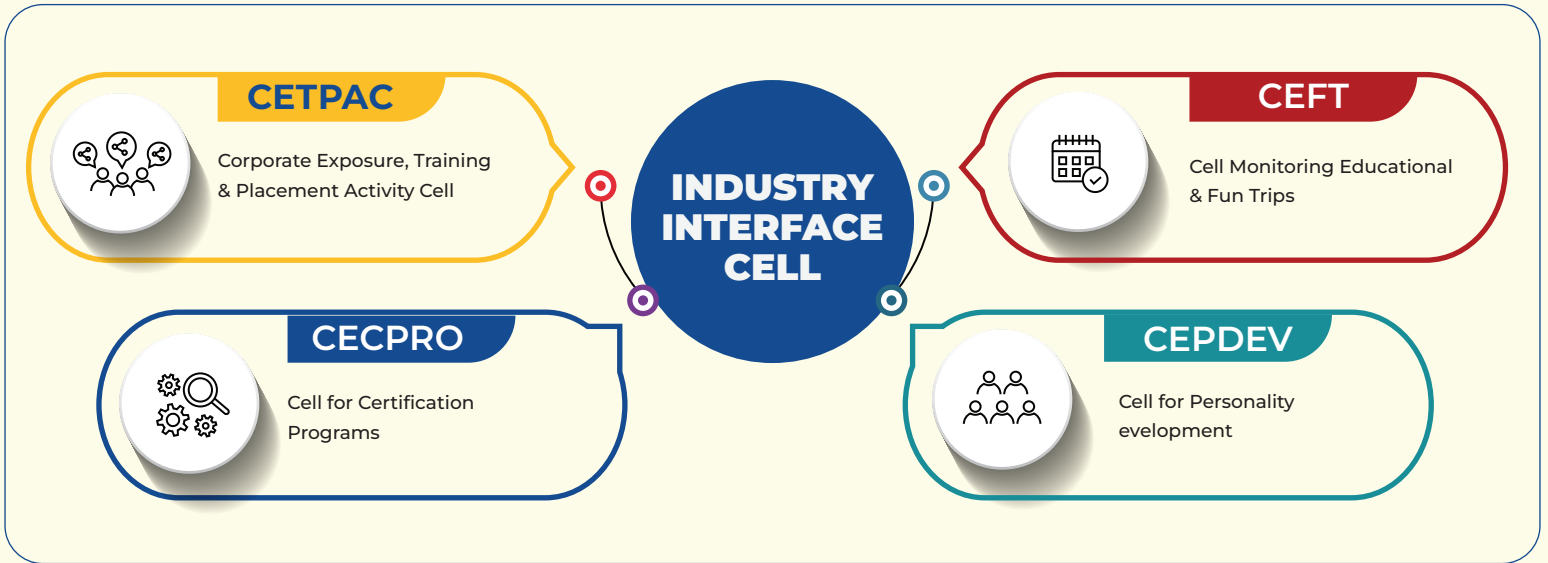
CETPAC

Corporate Exposure, Training & Placement Activity Cell

INDUSTRY INTERFACE CELL

CEFT

Cell Monitoring Educational & Fun Trips

CECPRO

Cell for Certification Programs

CEPDEV

Cell for Personality evelopment